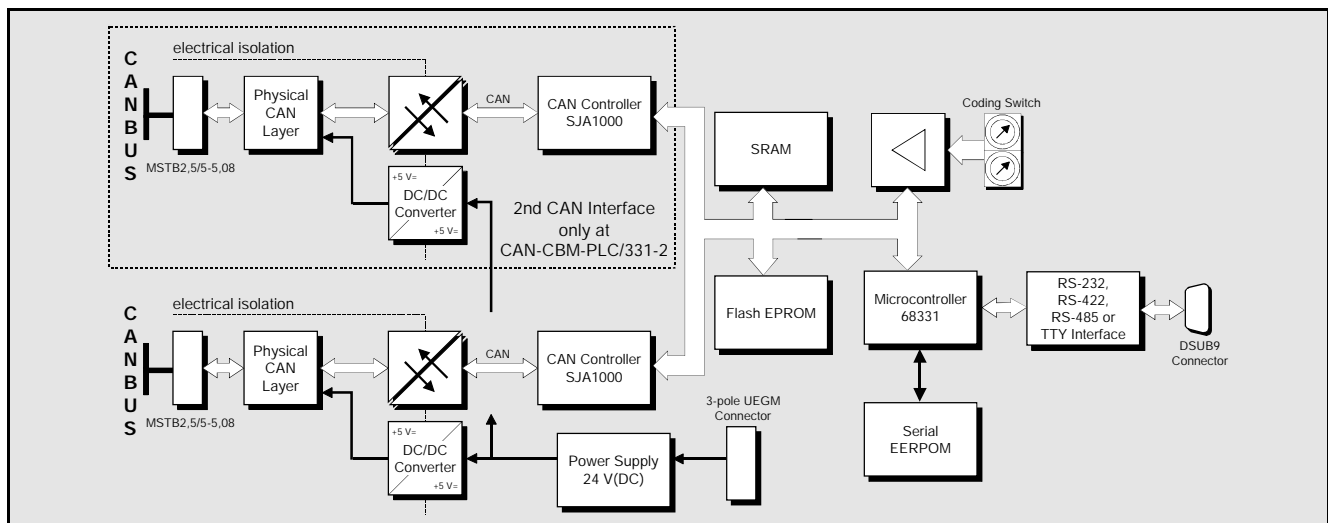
CANBUS

electrical isolation

Physical CAN Layer

CAN

CAN Controller SJA1000

MSTB2,5/5-5,08

+5 V=

DC/DC Converter

+5 V=

2nd CAN Interface only at CAN-CBM-PLC/331-2

SRAM

Coding Switch

Flash EPROM

Microcontroller 68331

RS-232, RS-422, RS-485 or TTY Interface

DSUB9 Connector

CANBUS

electrical isolation

Physical CAN Layer

CAN

CAN Controller SJA1000

MSTB2,5/5-5,08

+5 V=

DC/DC Converter

+5 V=

3-pole UEGM Connector

Power Supply 24 V(DC)

Serial EERPOM